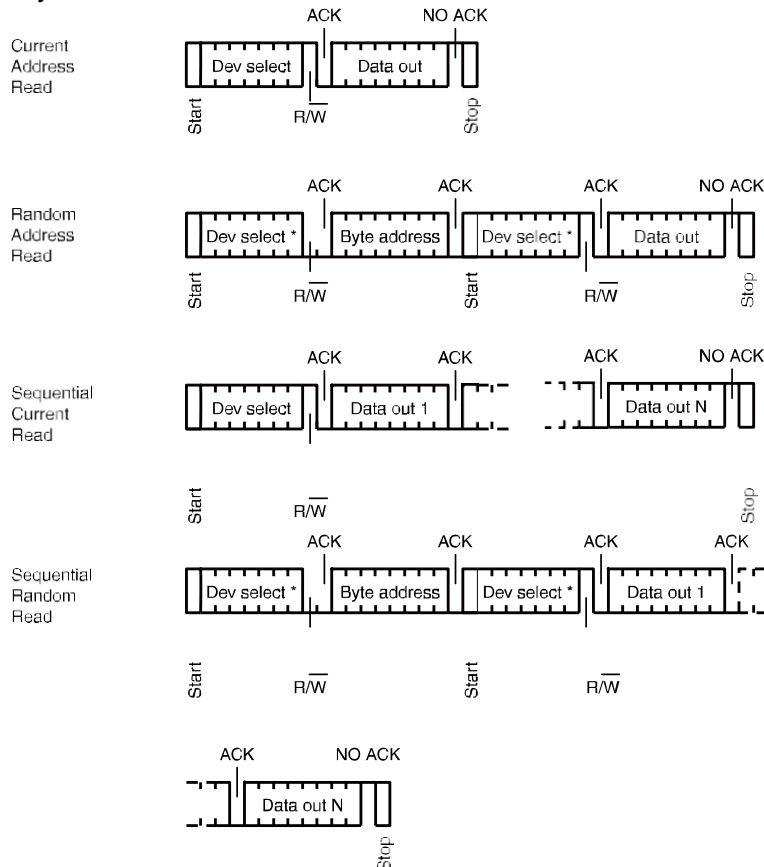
ACK NO ACK

Current Address Read

Dev select

Data out

Start

$R/\overline{W}$

Stop

ACK ACK ACK NO ACK

Random Address Read

Dev select *

Byte address

Dev select *

Data out

Start

$R/\overline{W}$

Start

$R/\overline{W}$

Stop

ACK ACK ACK NO ACK

Sequential Current Read

Dev select

Data out 1

Data out N

Start

$R/\overline{W}$

Stop

ACK ACK ACK ACK

Sequential Random Read

Dev select *

Byte address

Dev select *

Data out 1

Start

$R/\overline{W}$

Start

$R/\overline{W}$

ACK NO ACK

Data out N

Stop